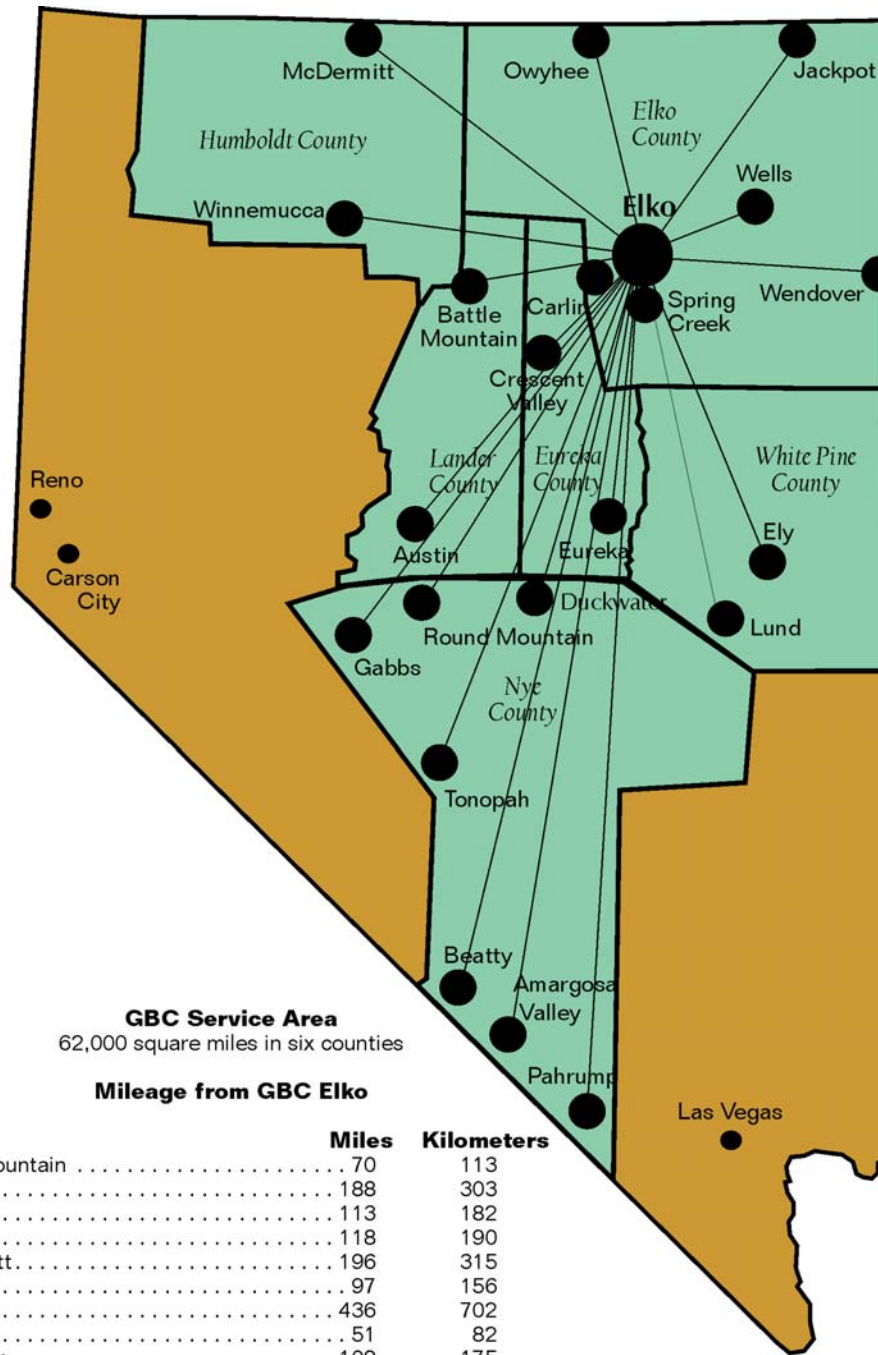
McDermitt
Owyhee
Jackpot
Elko County
Humboldt County
Wells
Winnemucca
Elko
Wendover
Battle Mountain
Carlin
Spring Creek
Crescent Valley
Lander County
Eureka County
White Pine County
Reno
Carson City
Austin
Eureka
Ely
Round Mountain
Duckwater
Lund
Gabbs
Nye County
Tonopah
Beatty
Amargosa Valley
Pahrump
Las Vegas

GBC Service Area
62,000 square miles in six counties

Mileage from GBC Elko

| | Miles | Kilometers |
|---|---|---|
| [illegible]ountain | 70 | 113 |
| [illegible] | 188 | 303 |
| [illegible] | 113 | 182 |
| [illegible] | 118 | 190 |
| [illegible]tt | 196 | 315 |
| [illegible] | 97 | 156 |
| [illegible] | 436 | 702 |
| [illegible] | 51 | 82 |
| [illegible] | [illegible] | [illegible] |